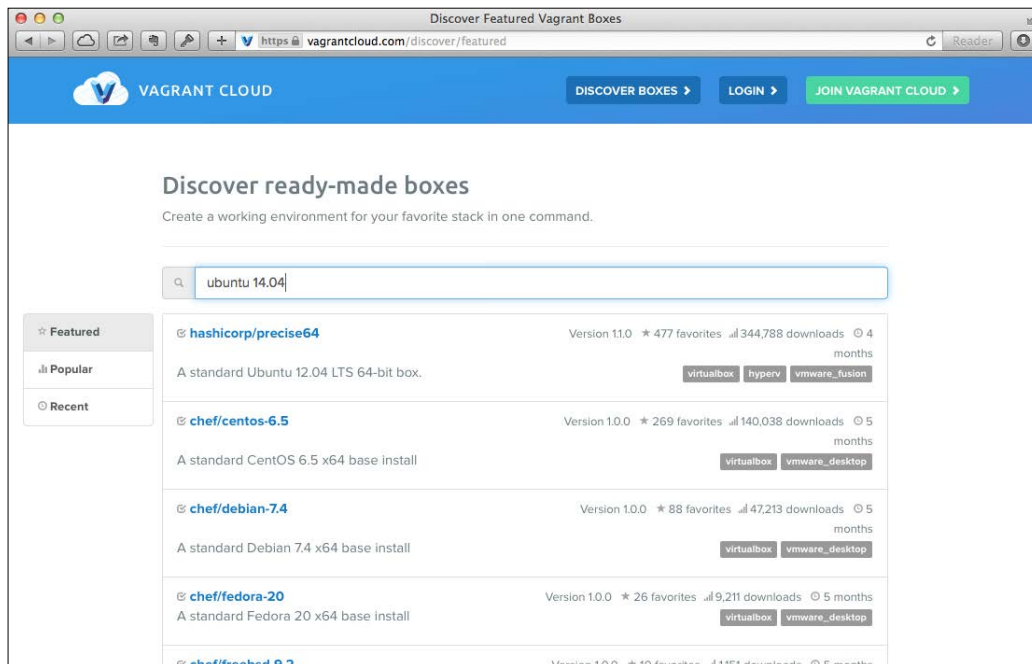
Discover Featured Vagrant Boxes

https vagrantcloud.com/discover/featured

Reader

VAGRANT CLOUD

DISCOVER BOXES >

LOGIN >

JOIN VAGRANT CLOUD >

Discover ready-made boxes

Create a working environment for your favorite stack in one command.

ubuntu 14.04

☆ Featured

Popular

Recent

hashicorp/precise64

Version 1.1.0 ★ 477 favorites 344,788 downloads 4 months

A standard Ubuntu 12.04 LTS 64-bit box.

virtualbox hyperv vmware_fusion

chef/centos-6.5

Version 1.0.0 ★ 269 favorites 140,038 downloads 5 months

A standard CentOS 6.5 x64 base install

virtualbox vmware_desktop

chef/debian-7.4

Version 1.0.0 ★ 88 favorites 47,213 downloads 5 months

A standard Debian 7.4 x64 base install

virtualbox vmware_desktop

chef/fedora-20

Version 1.0.0 ★ 26 favorites 9,211 downloads 5 months

A standard Fedora 20 x64 base install

virtualbox vmware_desktop

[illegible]